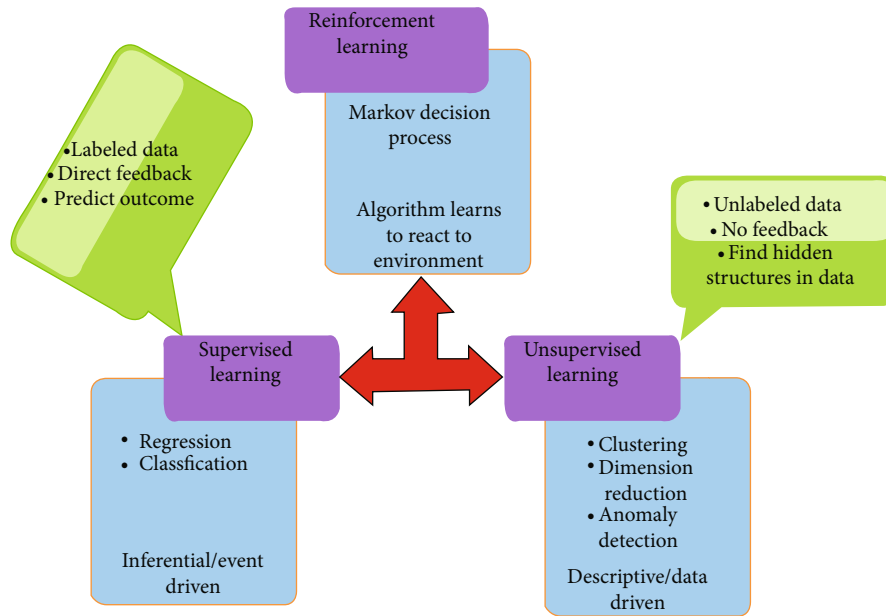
Reinforcement learning

Markov decision process

Algorithm learns to react to environment

•Labeled data
•Direct feedback
• Predict outcome

• Unlabeled data
• No feedback
• Find hidden structures in data

Supervised learning

• Regression
• Classfication

Inferential/event driven

Unsupervised learning

• Clustering
• Dimension reduction
• Anomaly detection

Descriptive/data driven